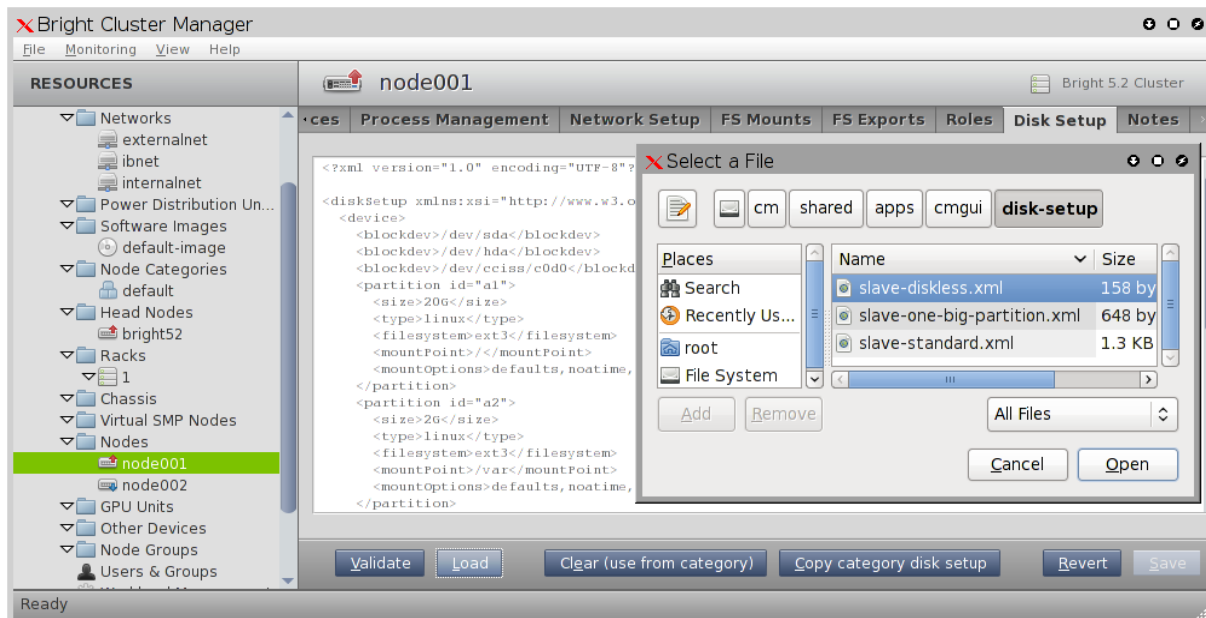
Bright Cluster Manager

File Monitoring View Help

RESOURCES

Networks
externalnet
ibnet
internalnet
Power Distribution Un...
Software Images
default-image
Node Categories
default
Head Nodes
bright52
Racks
1
Chassis
Virtual SMP Nodes
Nodes
node001
node002
GPU Units
Other Devices
Node Groups
Users & Groups

node001

Bright 5.2 Cluster

ces | Process Management | Network Setup | FS Mounts | FS Exports | Roles | Disk Setup | Notes

<?xml version="1.0" encoding="UTF-8"?

<diskSetup xmlns:xsi="http://www.w3.o
<device>
<blockdev>/dev/sda</blockdev>
<blockdev>/dev/hda</blockdev>
<blockdev>/dev/cciss/c0d0</blockd
<partition id="a1">
<size>20G</size>
<type>linux</type>
<filesystem>ext3</filesystem>
<mountPoint>/</mountPoint>
<mountOptions>defaults,noatime,
</partition>
<partition id="a2">
<size>2G</size>
<type>linux</type>
<filesystem>ext3</filesystem>
<mountPoint>/var</mountPoint>
<mountOptions>defaults,noatime,
</partition>

Select a File

cm | shared | apps | cmgui | disk-setup

Places
Search
Recently Us...
root
File System

| Name | Size |
|---|---|
| slave-diskless.xml | 158 by |
| slave-one-big-partition.xml | 648 by |
| slave-standard.xml | 1.3 KB |

Add Remove

All Files

Cancel Open

Validate Load Clear (use from category) Copy category disk setup Revert Save

Ready